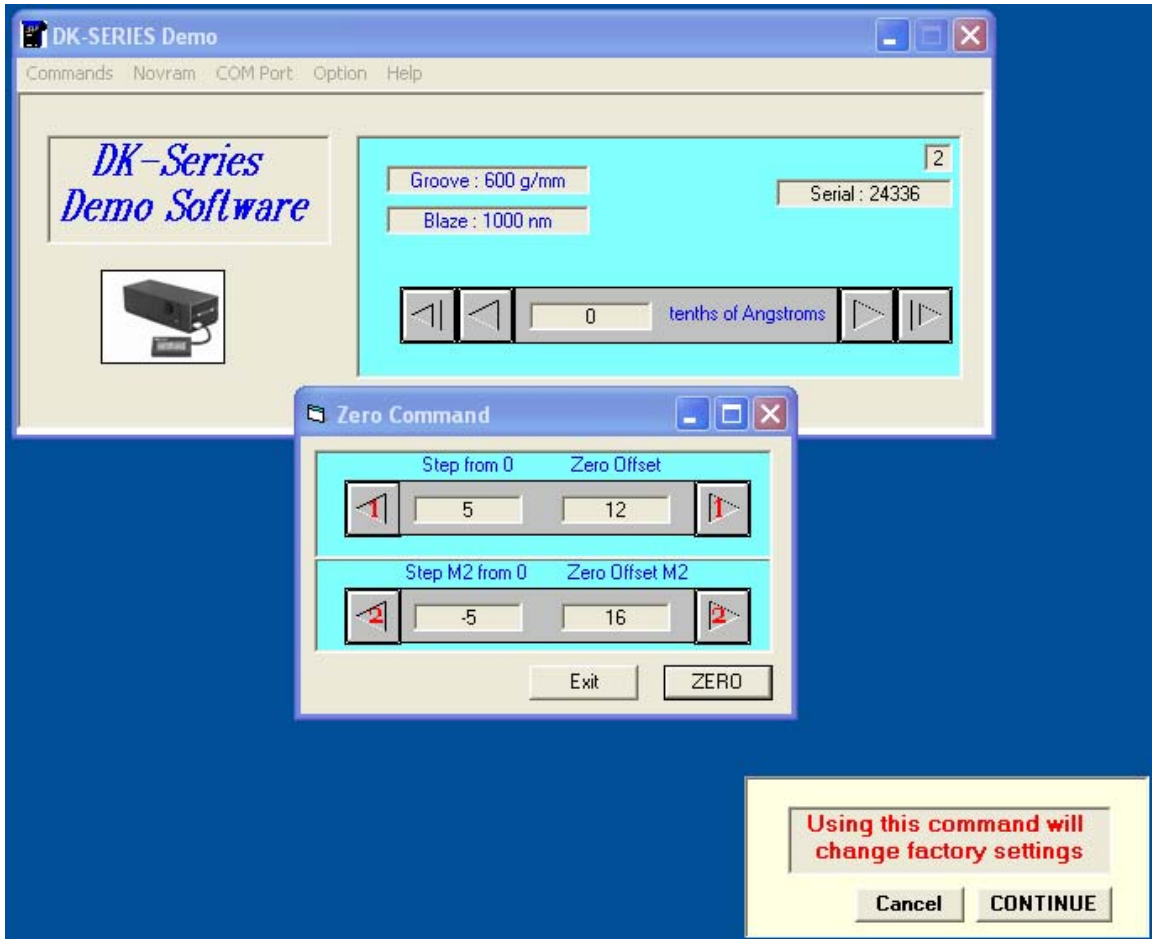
DK-SERIES Demo

Commands Novram COM Port Option Help

DK-Series Demo Software

Groove : 600 g/mm

Blaze : 1000 nm

2

Serial : 24336

0

tenths of Angstroms

Zero Command

Step from 0

Zero Offset

1

5

12

1

Step M2 from 0

Zero Offset M2

2

-5

16

2

Exit

ZERO

Using this command will change factory settings

Cancel

CONTINUE